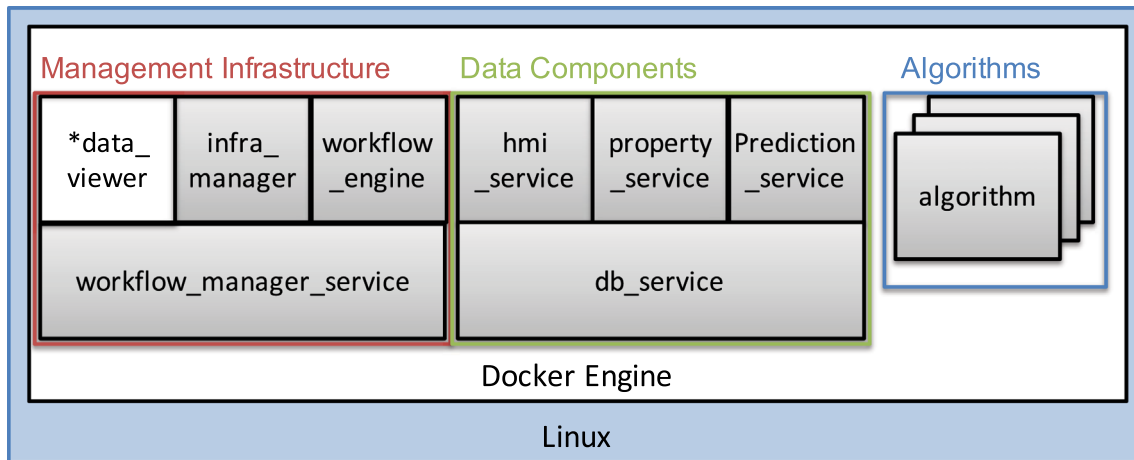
Management Infrastructure

*data_ viewer

infra_ manager

workflow _engine

workflow_manager_service

Data Components

hmi _service

property _service

Prediction _service

db_service

Algorithms

algorithm

Docker Engine

Linux